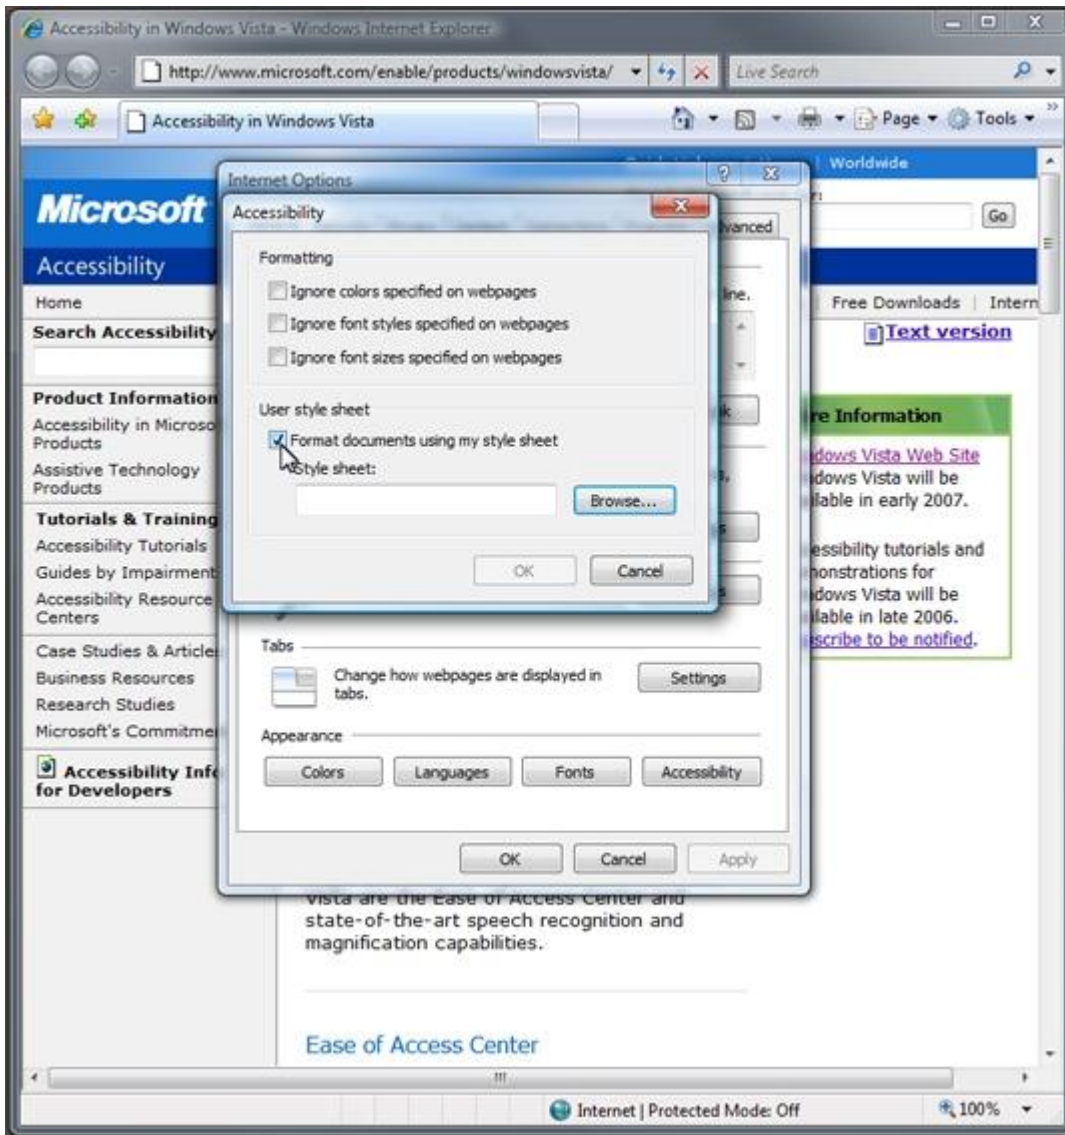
Accessibility in Windows Vista - Windows Internet Explorer

http://www.microsoft.com/enable/products/windowsvista/

Live Search

Accessibility in Windows Vista

Page ▾ Tools ▾

| Worldwide

Microsoft

Go

Accessibility

Home

Free Downloads | Intern

Search Accessibility

Text version

Product Information

Accessibility in Microso Products

Assistive Technology Products

Tutorials & Training

Accessibility Tutorials

Guides by Impairment

Accessibility Resource Centers

Case Studies & Article

Business Resources

Research Studies

Microsoft's Commitme

Accessibility Inf for Developers

re Information

dows Vista Web Site

dows Vista will be ilable in early 2007.

essibility tutorials and nonstrations for dows Vista will be ilable in late 2006. scribe to be notified.

Internet Options

vanced

line.

Accessibility

Formatting

Ignore colors specified on webpages

Ignore font styles specified on webpages

Ignore font sizes specified on webpages

User style sheet

Format documents using my style sheet

Style sheet:

Browse...

OK

Cancel

Tabs

Change how webpages are displayed in tabs.

Settings

Appearance

Colors

Languages

Fonts

Accessibility

OK

Cancel

Apply

Vista are the Ease of Access Center and state-of-the-art speech recognition and magnification capabilities.

Ease of Access Center

Internet | Protected Mode: Off

100%